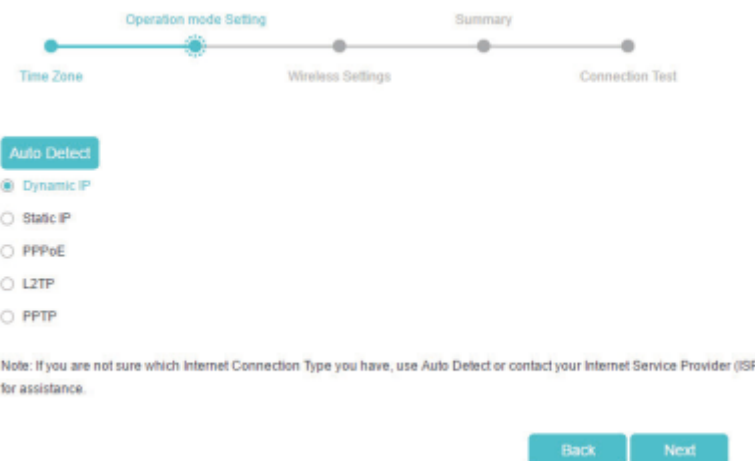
Operation mode Setting
Summary
Time Zone
Wireless Settings
Connection Test

Auto Detect

Dynamic IP
Static IP
PPPoE
L2TP
PPTP

Note: If you are not sure which Internet Connection Type you have, use Auto Detect or contact your Internet Service Provider (ISP for assistance.

Back
Next